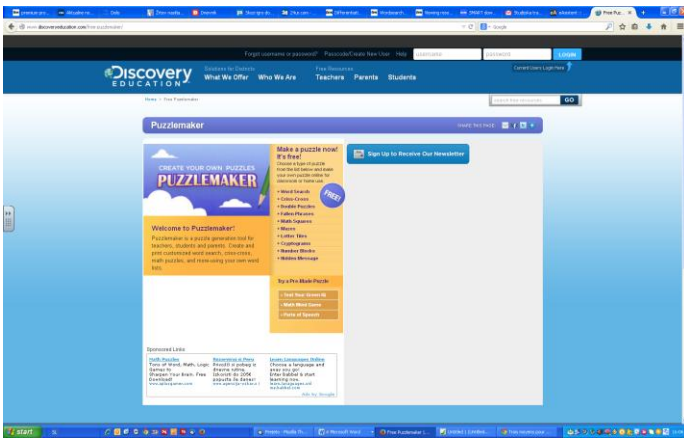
www.discoveryeducation.com/free-puzzlemaker/

Free Puz...

Google

Forgot username or password? Passcode/Create New User Help username password LOGIN

Current Users Login Here

DISCOVERY EDUCATION

Solutions for Districts What We Offer Who We Are Free Resources Teachers Parents Students

Home > Free Puzzlemaker

search free resources GO

Puzzlemaker

SHARE THIS PAGE

CREATE YOUR OWN PUZZLES PUZZLEMAKER

Make a puzzle now! It's free!

Choose a type of puzzle from the list below and make your own puzzle online for classroom or home use.

FREE!

• Word Search
• Criss-Cross
• Double Puzzles
• Fallen Phrases
• Math Squares
• Mazes
• Letter Tiles
• Cryptograms
• Number Blocks
• Hidden Message

Welcome to Puzzlemaker!

Puzzlemaker is a puzzle generation tool for teachers, students and parents. Create and print customized word search, criss-cross, math puzzles, and more-using your own word lists.

Try a Pre-Made Puzzle

• Test Your Green IQ
• Math Word Game
• Parts of Speech

Sign Up to Receive Our Newsletter

Sponsored Links

Math Puzzles
Tons of Word, Math, Logic Games to Sharpen Your Brain. Free Download!

Bezvérové úvery
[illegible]

Learn Languages Online
Choose a language and pay only get. Enter Babbel & start learning now.

Ads by Google

start